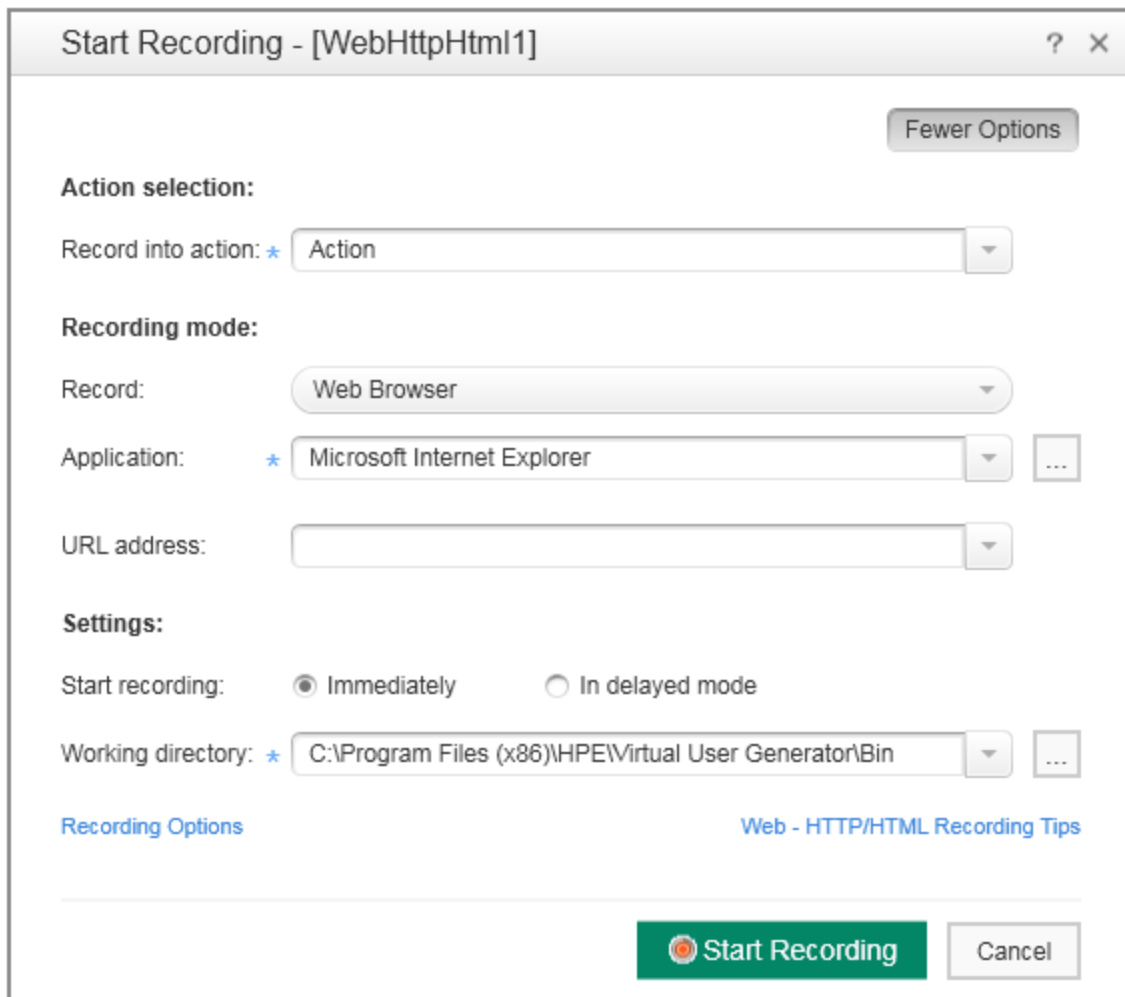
Start Recording - [WebHttpHtml1]

? ×

Fewer Options

**Action selection:**

Record into action: * Action

**Recording mode:**

Record: Web Browser

Application: * Microsoft Internet Explorer ...

URL address:

**Settings:**

Start recording: Immediately In delayed mode

Working directory: * C:\Program Files (x86)\HPE\Virtual User Generator\Bin ...

Recording Options

Web - HTTP/HTML Recording Tips

Start Recording

Cancel